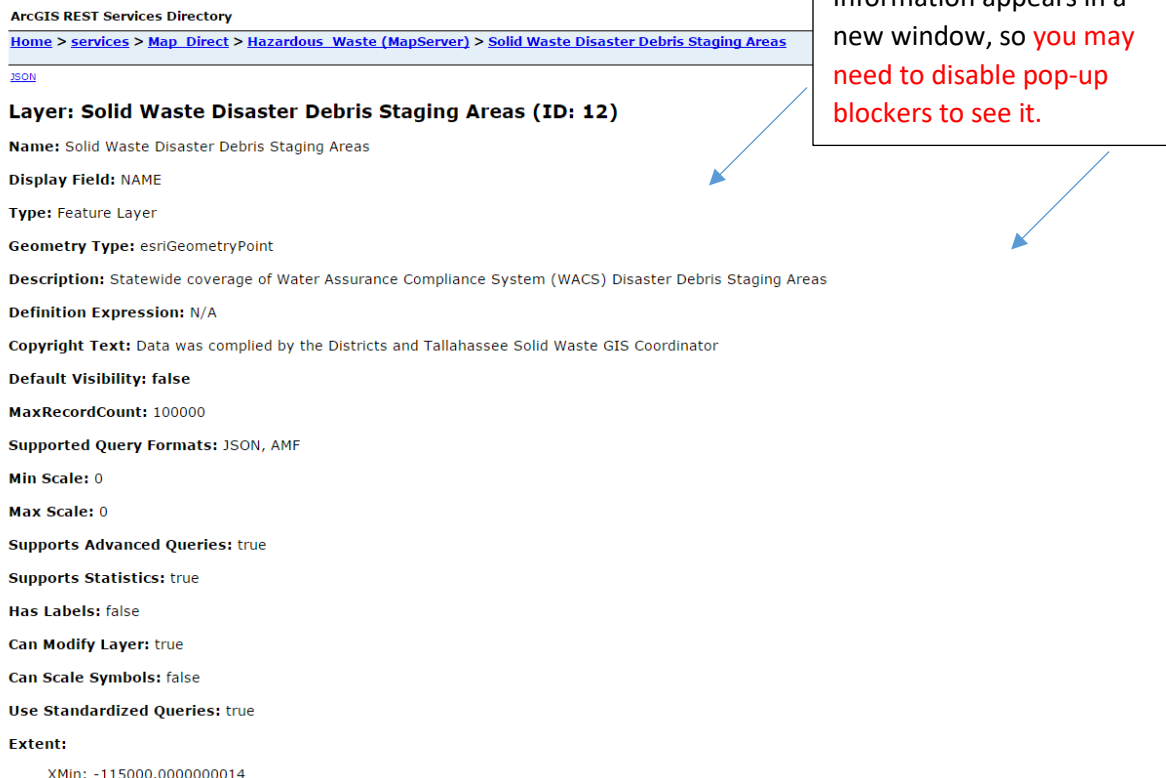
ArcGIS REST Services Directory

Home > services > Map_Direct > Hazardous_Waste (MapServer) > Solid Waste Disaster Debris Staging Areas

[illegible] information appears in a new window, so you may need to disable pop-up blockers to see it.

JSON

Layer: Solid Waste Disaster Debris Staging Areas (ID: 12)

Name: Solid Waste Disaster Debris Staging Areas

Display Field: NAME

Type: Feature Layer

Geometry Type: esriGeometryPoint

Description: Statewide coverage of Water Assurance Compliance System (WACS) Disaster Debris Staging Areas

Definition Expression: N/A

Copyright Text: Data was complied by the Districts and Tallahassee Solid Waste GIS Coordinator

Default Visibility: false

MaxRecordCount: 100000

Supported Query Formats: JSON, AMF

Min Scale: 0

Max Scale: 0

Supports Advanced Queries: true

Supports Statistics: true

Has Labels: false

Can Modify Layer: true

Can Scale Symbols: false

Use Standardized Queries: true

Extent:

XMin: -115000.0000000014